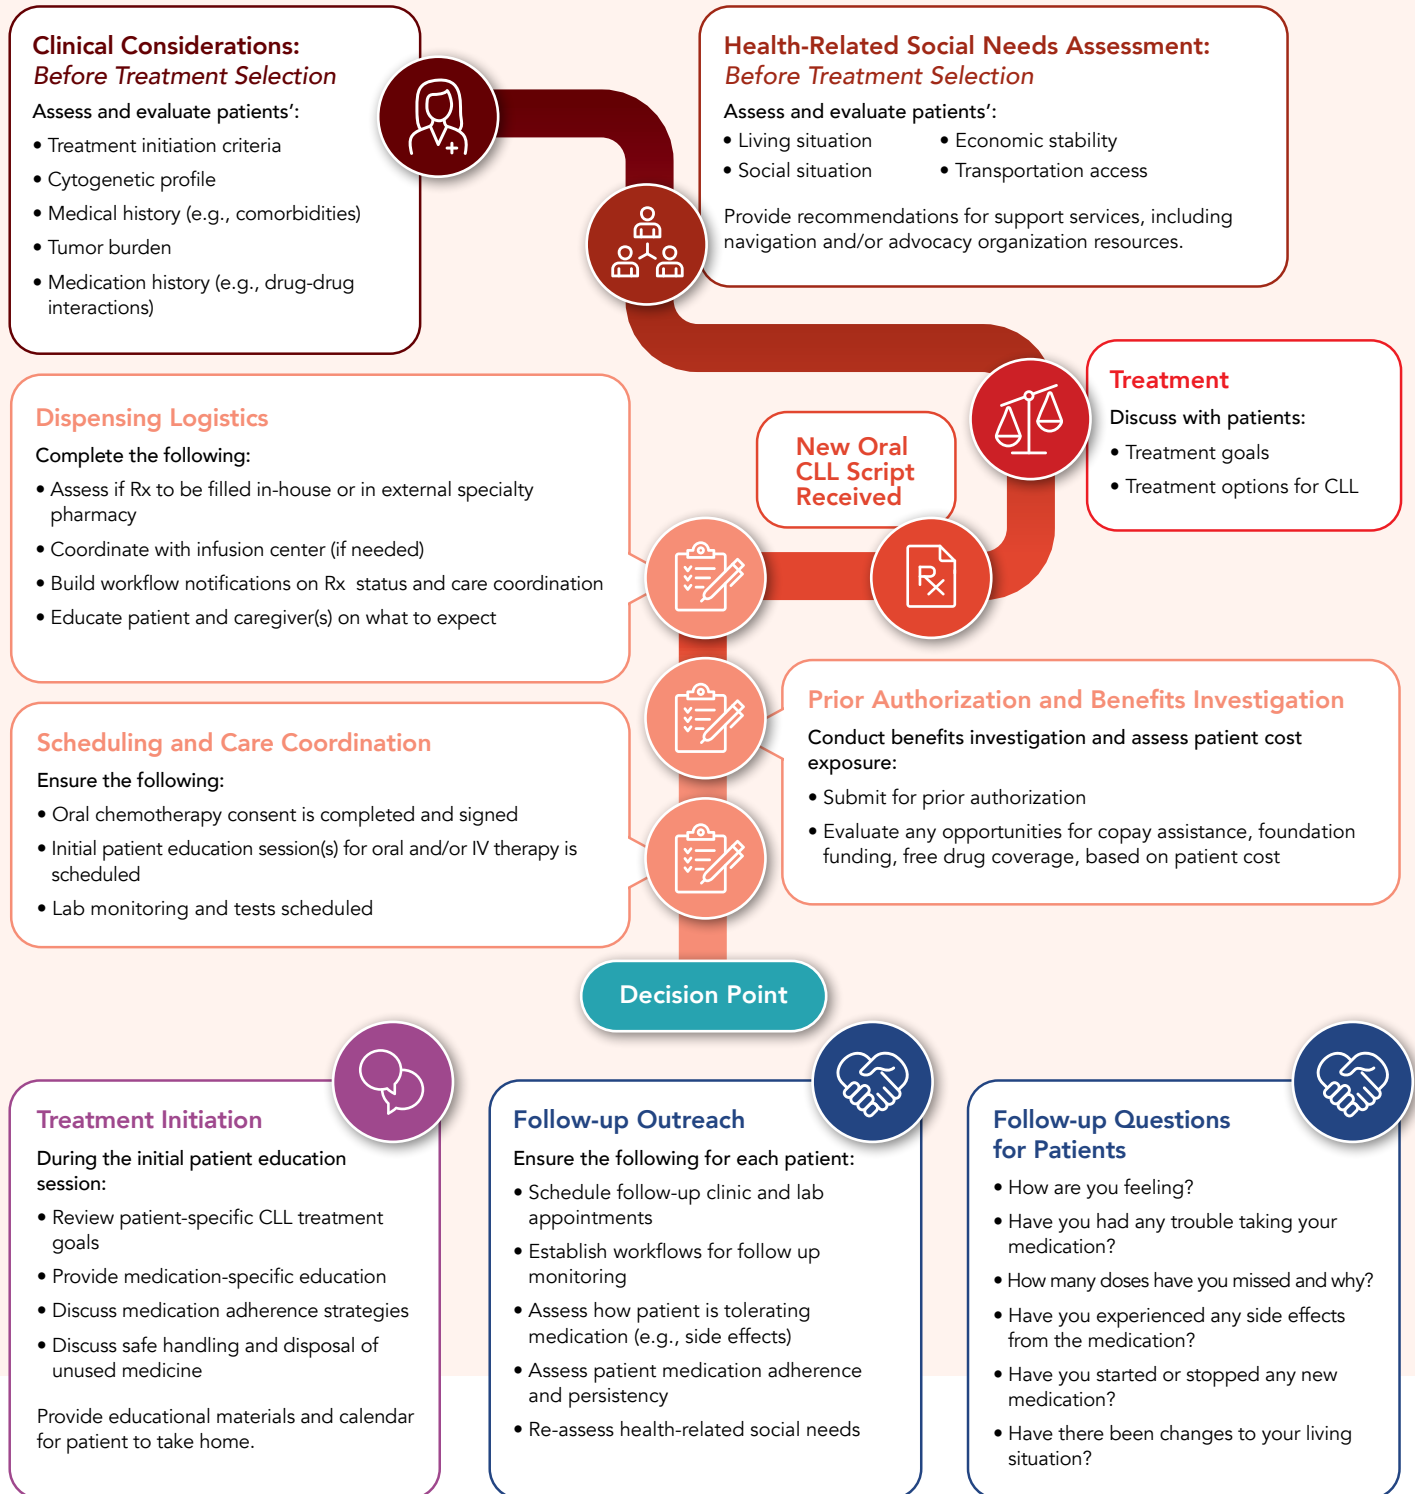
Clinical Considerations:
Before Treatment Selection

Assess and evaluate patients':

• Treatment initiation criteria
• Cytogenetic profile
• Medical history (e.g., comorbidities)
• Tumor burden
• Medication history (e.g., drug-drug interactions)

Health-Related Social Needs Assessment:
Before Treatment Selection

Assess and evaluate patients':

• Living situation
• Social situation
• Economic stability
• Transportation access

Provide recommendations for support services, including navigation and/or advocacy organization resources.

Treatment

Discuss with patients:

• Treatment goals
• Treatment options for CLL

New Oral CLL Script Received

Dispensing Logistics

Complete the following:

• Assess if Rx to be filled in-house or in external specialty pharmacy
• Coordinate with infusion center (if needed)
• Build workflow notifications on Rx status and care coordination
• Educate patient and caregiver(s) on what to expect

Prior Authorization and Benefits Investigation

Conduct benefits investigation and assess patient cost exposure:

• Submit for prior authorization
• Evaluate any opportunities for copay assistance, foundation funding, free drug coverage, based on patient cost

Scheduling and Care Coordination

Ensure the following:

• Oral chemotherapy consent is completed and signed
• Initial patient education session(s) for oral and/or IV therapy is scheduled
• Lab monitoring and tests scheduled

Decision Point

Treatment Initiation

During the initial patient education session:

• Review patient-specific CLL treatment goals
• Provide medication-specific education
• Discuss medication adherence strategies
• Discuss safe handling and disposal of unused medicine

Provide educational materials and calendar for patient to take home.

Follow-up Outreach

Ensure the following for each patient:

• Schedule follow-up clinic and lab appointments
• Establish workflows for follow up monitoring
• Assess how patient is tolerating medication (e.g., side effects)
• Assess patient medication adherence and persistency
• Re-assess health-related social needs

Follow-up Questions for Patients

• How are you feeling?
• Have you had any trouble taking your medication?
• How many doses have you missed and why?
• Have you experienced any side effects from the medication?
• Have you started or stopped any new medication?
• Have there been changes to your living situation?